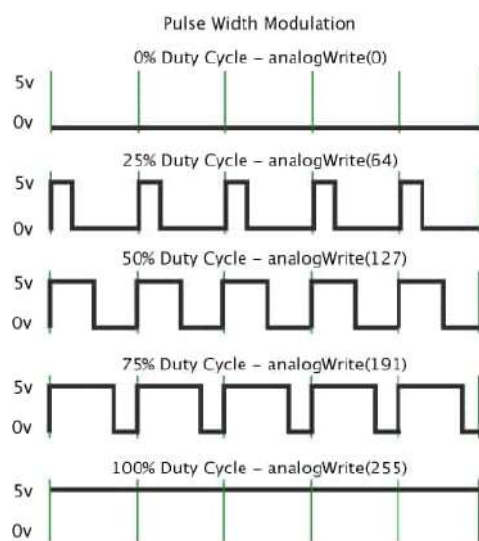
Pulse Width Modulation

0% Duty Cycle - analogWrite(0)
5v
0v

25% Duty Cycle - analogWrite(64)
5v
0v

50% Duty Cycle - analogWrite(127)
5v
0v

75% Duty Cycle - analogWrite(191)
5v
0v

100% Duty Cycle - analogWrite(255)
5v
0v